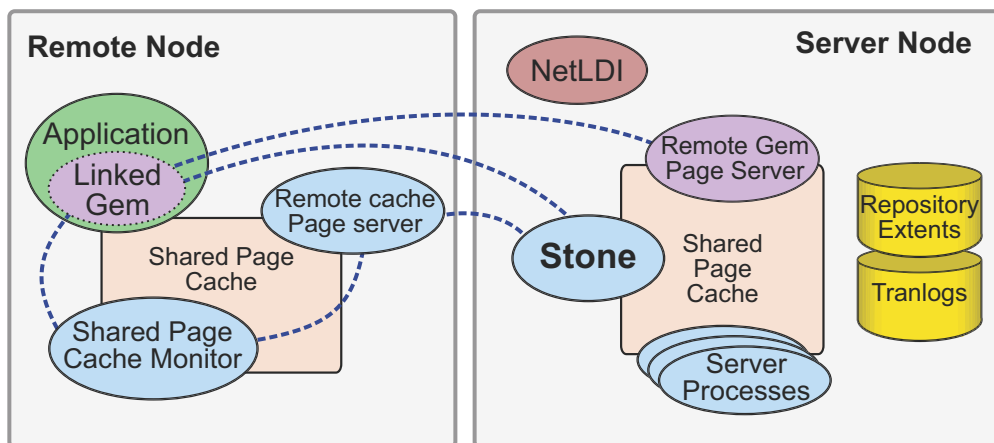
Remote Node

Application

Linked Gem

Remote cache Page server

Shared Page Cache

Shared Page Cache Monitor

Server Node

NetLDI

Remote Gem Page Server

Stone

Shared Page Cache

Repository Extents

Tranlogs

Server Processes